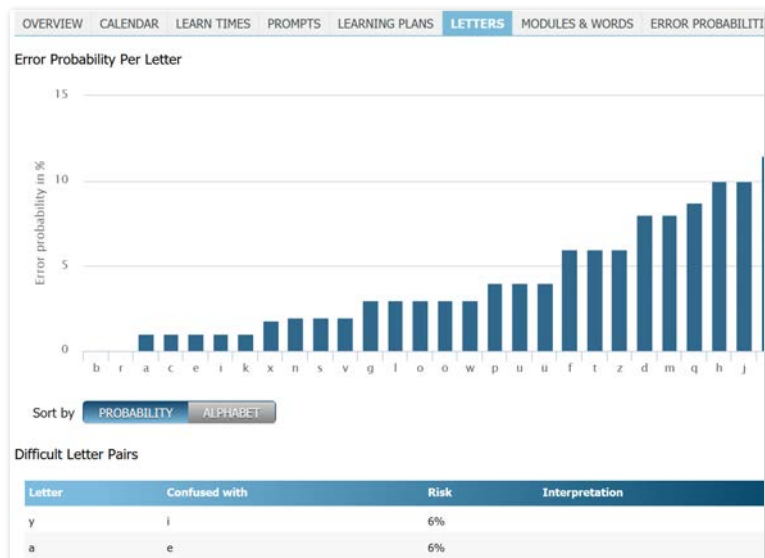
OVERVIEW CALENDAR LEARN TIMES PROMPTS LEARNING PLANS LETTERS MODULES & WORDS ERROR PROBABILITI

Error Probability Per Letter

15
10
5
0

Error probability in %

b r a c e i k x n s v g l o o w p u u f t z d m q h j

Sort by PROBABILITY ALPHABET

Difficult Letter Pairs

| Letter | Confused with | Risk | Interpretation |
|---|---|---|---|
| y | i | 6% | |
| a | e | 6% | |